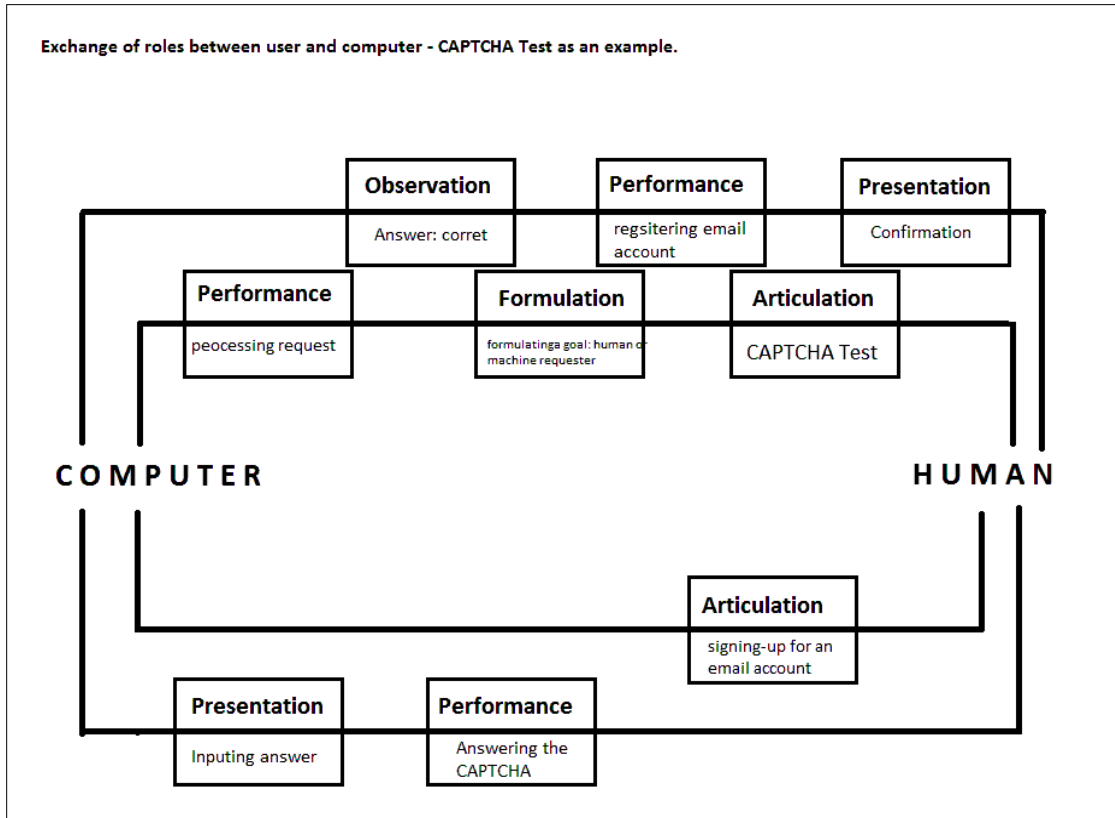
Exchange of roles between user and computer - CAPTCHA Test as an example.

Observation
Answer: corret

Performance
regsitering email account

Presentation
Confirmation

Performance
peocessing request

Formulation
formulatinga goal: human or machine requester

Articulation
CAPTCHA Test

COMPUTER

HUMAN

Articulation
signing-up for an email account

Presentation
Inputing answer

Performance
Answering the CAPTCHA